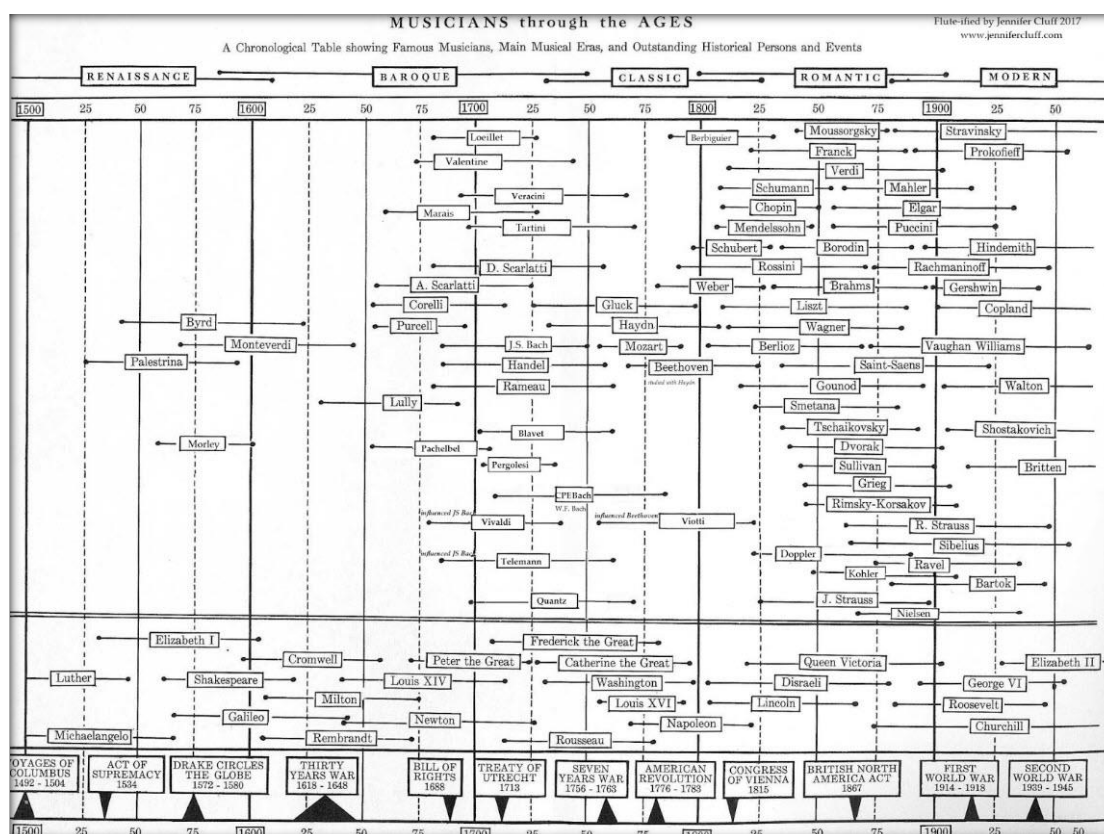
MUSICIANS through the AGES

Flute-ified by Jennifer Cluff 2017
www.jennifercluff.com

A Chronological Table showing Famous Musicians, Main Musical Eras, and Outstanding Historical Persons and Events

RENAISSANCE BAROQUE CLASSIC ROMANTIC MODERN

1500 25 50 75 1600 25 50 75 1700 25 50 75 1800 25 50 75 1900 25 50

Loeillet
Berbiguier
Moussorgsky
Stravinsky
Valentine
Franck
Prokofieff
Verdi
Veracini
Schumann
Mahler
Marais
Chopin
Elgar
Tartini
Mendelssohn
Puccini
Schubert
Borodin
Hindemith
D. Scarlatti
Rossini
Rachmaninoff
A. Scarlatti
Weber
Brahms
Gershwin
Corelli
Gluck
Liszt
Copland
Byrd
Purcell
Haydn
Wagner
Monteverdi
J.S. Bach
Mozart
Berlioz
Vaughan Williams
Palestrina
Handel
Beethoven
Saint-Saens
Rameau
studied with Haydn
Gounod
Walton
Lully
Smetana
Blavet
Tschaikovsky
Shostakovich
Morley
Pachelbel
Dvorak
Pergolesi
Sullivan
Britten
Grieg
CPEBach
W.F. Bach
Rimsky-Korsakov
influenced JS Bach
Vivaldi
influenced Beethoven
Viotti
R. Strauss
Sibelius
influenced JS Bach
Telemann
Doppler
Ravel
Kohler
Bartok
Quantz
J. Strauss
Nielsen

Elizabeth I
Frederick the Great
Cromwell
Peter the Great
Catherine the Great
Queen Victoria
Elizabeth II
Luther
Shakespeare
Louis XIV
Washington
Disraeli
George VI
Milton
Louis XVI
Lincoln
Roosevelt
Galileo
Newton
Napoleon
Churchill
Michaelangelo
Rembrandt
Rousseau

VOYAGES OF COLUMBUS 1492 - 1504
ACT OF SUPREMACY 1534
DRAKE CIRCLES THE GLOBE 1572 - 1580
THIRTY YEARS WAR 1618 - 1648
BILL OF RIGHTS 1688
TREATY OF UTRECHT 1713
SEVEN YEARS WAR 1756 - 1763
AMERICAN REVOLUTION 1776 - 1783
CONGRESS OF VIENNA 1815
BRITISH NORTH AMERICA ACT 1867
FIRST WORLD WAR 1914 - 1918
SECOND WORLD WAR 1939 - 1945

1500 25 50 75 1600 25 50 75 1700 25 50 75 1800 25 50 75 1900 25 50 50